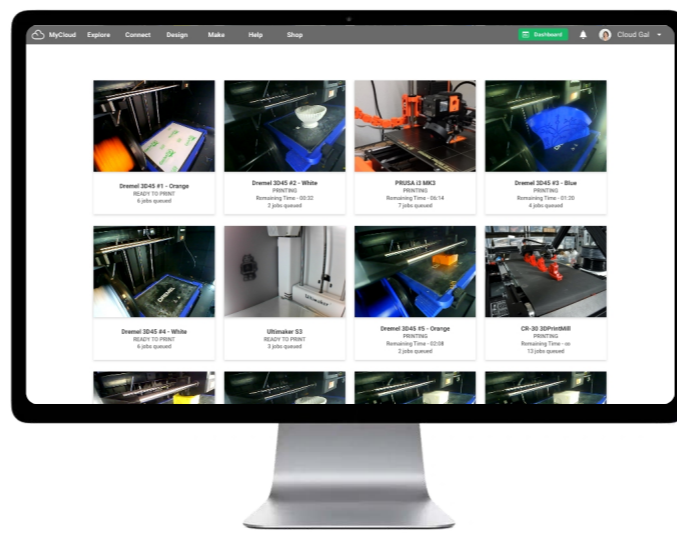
MyCloud Explore Connect Design Make Help Shop

Dashboard

Cloud Gal

Dremel 3D45 #1 - Orange
READY TO PRINT
6 jobs queued

Dremel 3D45 #2 - White
PRINTING
Remaining Time - 00:32
2 jobs queued

PRUSA i3 MK3
PRINTING
Remaining Time - 06:14
7 jobs queued

Dremel 3D45 #3 - Blue
PRINTING
Remaining Time - 01:20
4 jobs queued

Dremel 3D45 #4 - White
READY TO PRINT
6 jobs queued

Ultimaker S3
READY TO PRINT
3 jobs queued

Dremel 3D45 #5 - Orange
PRINTING
Remaining Time - 02:08
2 jobs queued

CR-30 3DPrintMill
PRINTING
Remaining Time - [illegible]
13 jobs queued